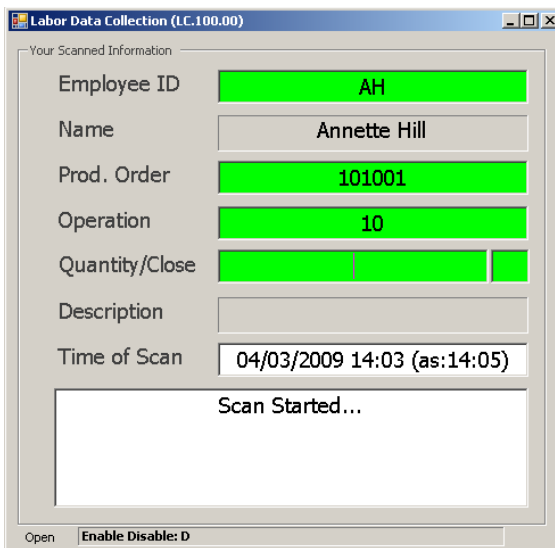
Labor Data Collection (LC.100.00)

Your Scanned Information

Employee ID
AH

Name
Annette Hill

Prod. Order
101001

Operation
10

Quantity/Close

Description

Time of Scan
04/03/2009 14:03 (as:14:05)

Scan Started...

Open
Enable Disable: D